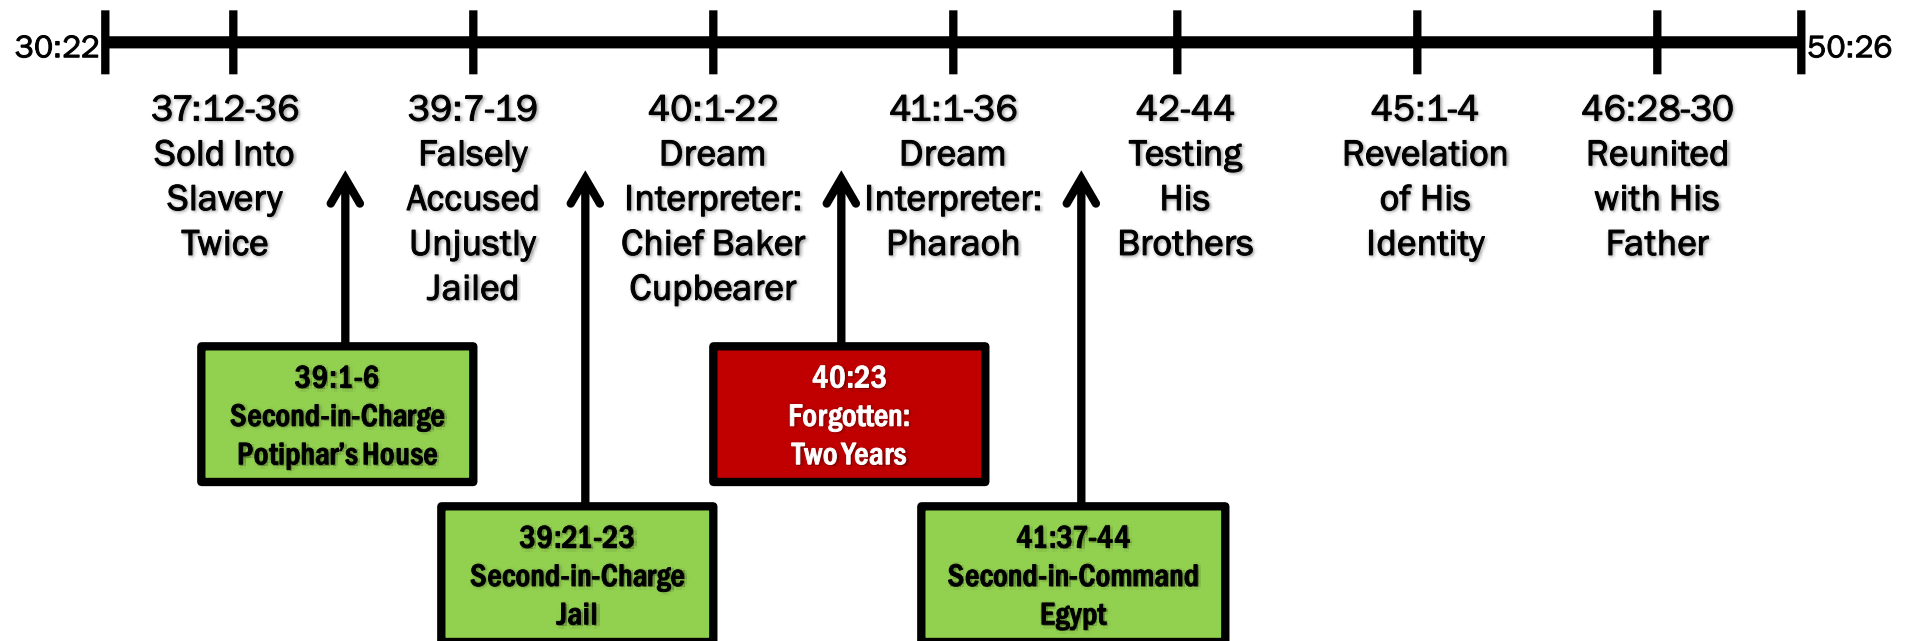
30:22

50:26

37:12-36
Sold Into Slavery Twice

39:7-19
Falsely Accused Unjustly Jailed

40:1-22
Dream Interpreter: Chief Baker Cupbearer

41:1-36
Dream Interpreter: Pharaoh

42-44
Testing His Brothers

45:1-4
Revelation of His Identity

46:28-30
Reunited with His Father

39:1-6
Second-in-Charge Potiphar's House

40:23
Forgotten: Two Years

39:21-23
Second-in-Charge Jail

41:37-44
Second-in-Command Egypt